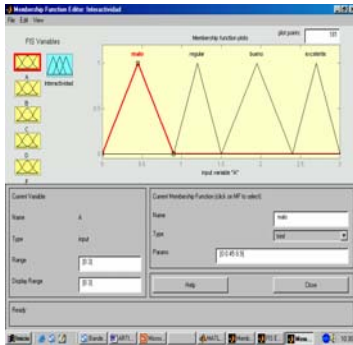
Membership Function Editor: Interactividad
File Edit View

FIS Variables

Interactividad

A
B
C
D
E

Membership function plots
plot points: 181

malo
regular
bueno
excelente

0
0.5
1
1.5
2
2.5
3

input variable "A"

Current Variable
Name
A
Type
input
Range
[0 3]
Display Range
[0 3]

Current Membership Function (click on MF to select)
Name
malo
Type
trimf
Params
[0 0.45 0.9]

Help
Close

Ready

Inicio